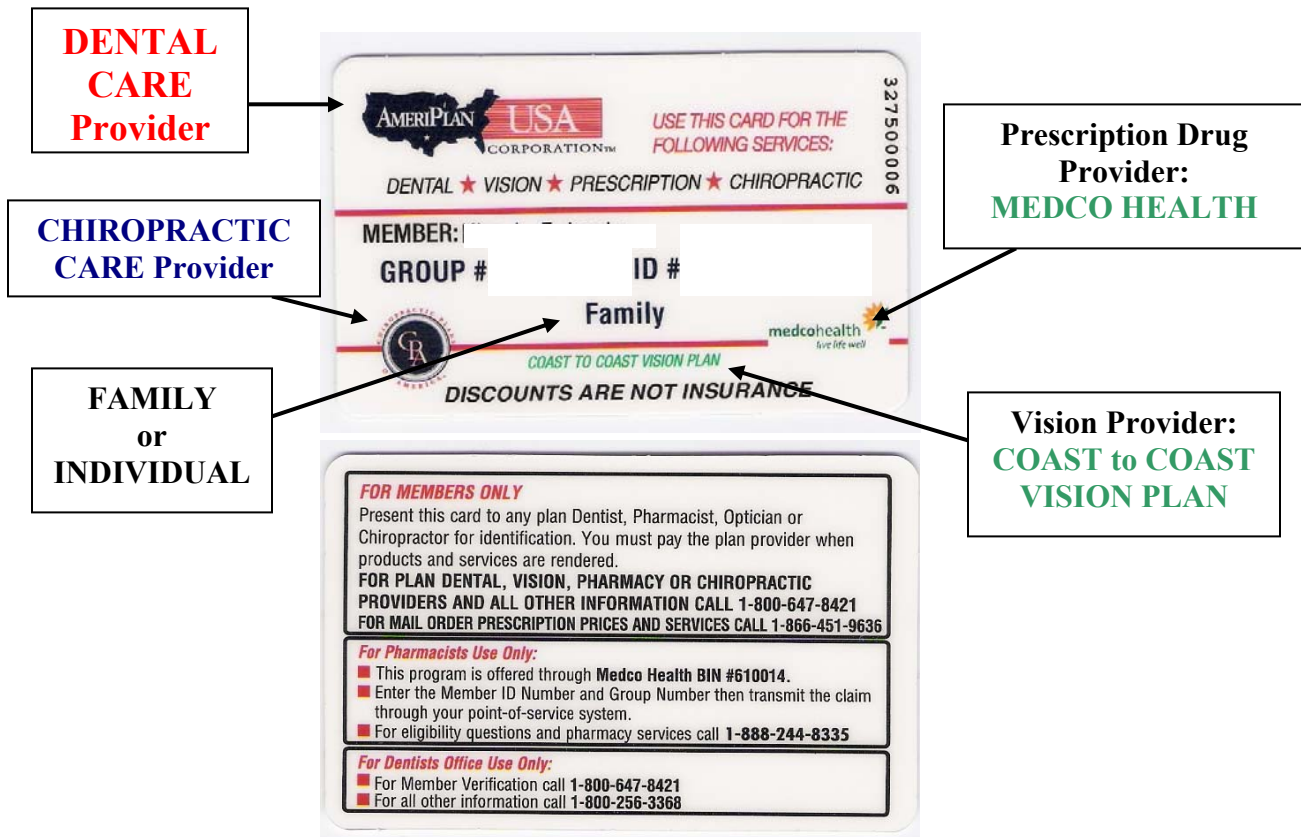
DENTAL CARE Provider

AMERIPLAN USA CORPORATION™

USE THIS CARD FOR THE FOLLOWING SERVICES:

32750006

DENTAL ★ VISION ★ PRESCRIPTION ★ CHIROPRACTIC

Prescription Drug Provider: MEDCO HEALTH

CHIROPRACTIC CARE Provider

MEMBER: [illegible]

GROUP # ID #

Family

medcohealth
live life well

CA

COAST TO COAST VISION PLAN

DISCOUNTS ARE NOT INSURANCE

FAMILY or INDIVIDUAL

Vision Provider: COAST to COAST VISION PLAN

FOR MEMBERS ONLY
Present this card to any plan Dentist, Pharmacist, Optician or Chiropractor for identification. You must pay the plan provider when products and services are rendered.
FOR PLAN DENTAL, VISION, PHARMACY OR CHIROPRACTIC PROVIDERS AND ALL OTHER INFORMATION CALL 1-800-647-8421
FOR MAIL ORDER PRESCRIPTION PRICES AND SERVICES CALL 1-866-451-9636

For Pharmacists Use Only:
This program is offered through Medco Health BIN #610014.
Enter the Member ID Number and Group Number then transmit the claim through your point-of-service system.
For eligibility questions and pharmacy services call 1-888-244-8335

For Dentists Office Use Only:
For Member Verification call 1-800-647-8421
For all other information call 1-800-256-3368